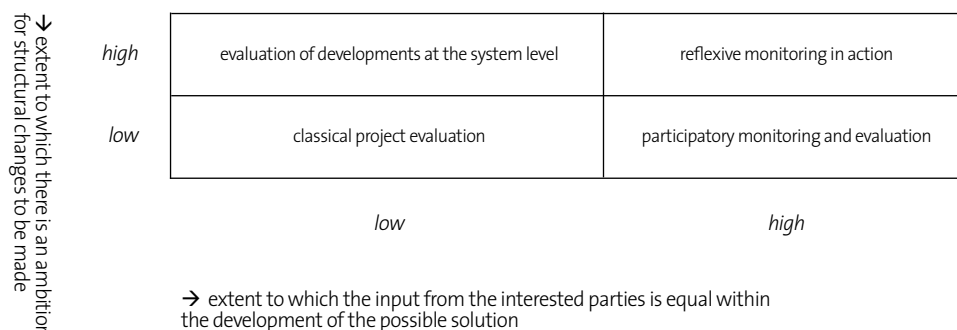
→ extent to which there is an ambition for structural changes to be made

|  |  |  |
|---|---|---|
| *high* | evaluation of developments at the system level | reflexive monitoring in action |
| *low* | classical project evaluation | participatory monitoring and evaluation |
|  | *low* | *high* |

→ extent to which the input from the interested parties is equal within the development of the possible solution